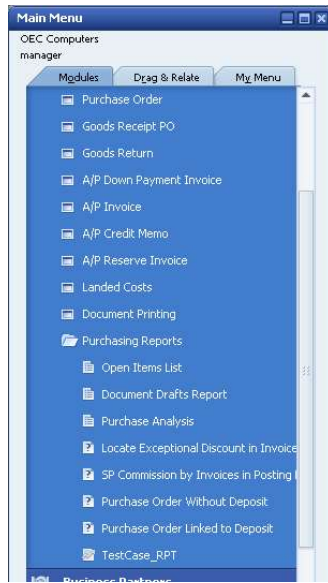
Main Menu

OEC Computers
manager

Modules | Drag & Relate | My Menu

Purchase Order
Goods Receipt PO
Goods Return
A/P Down Payment Invoice
A/P Invoice
A/P Credit Memo
A/P Reserve Invoice
Landed Costs
Document Printing
Purchasing Reports
Open Items List
Document Drafts Report
Purchase Analysis
Locate Exceptional Discount in Invoice
SP Commission by Invoices in Posting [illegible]
Purchase Order Without Deposit
Purchase Order Linked to Deposit
TestCase_RPT
Business Partners